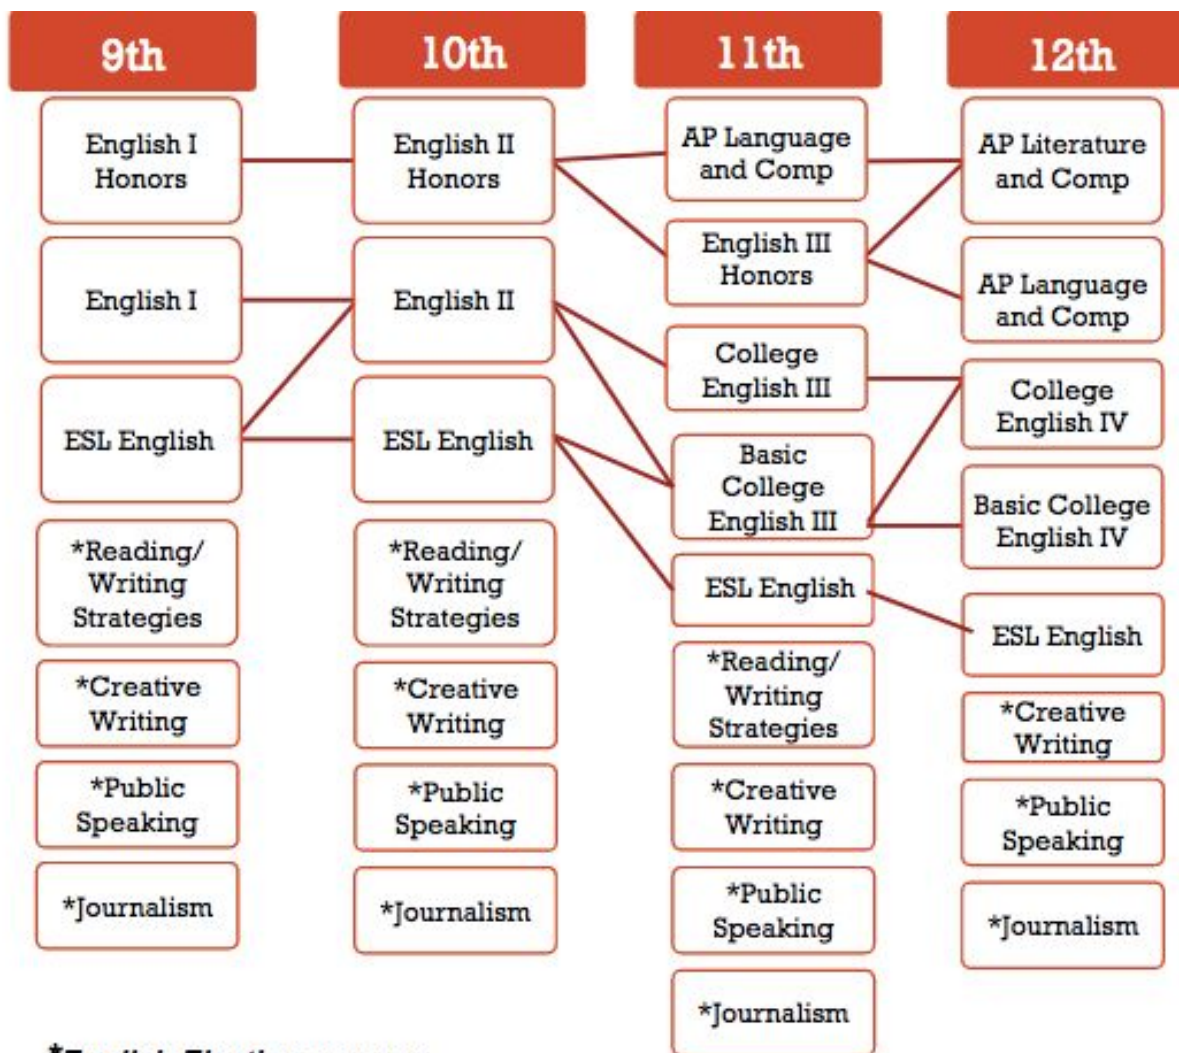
9th

English I Honors

English I

ESL English

*Reading/ Writing Strategies

*Creative Writing

*Public Speaking

*Journalism

10th

English II Honors

English II

ESL English

*Reading/ Writing Strategies

*Creative Writing

*Public Speaking

*Journalism

11th

AP Language and Comp

English III Honors

College English III

Basic College English III

ESL English

*Reading/ Writing Strategies

*Creative Writing

*Public Speaking

*Journalism

12th

AP Literature and Comp

AP Language and Comp

College English IV

Basic College English IV

ESL English

*Creative Writing

*Public Speaking

*Journalism

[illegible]